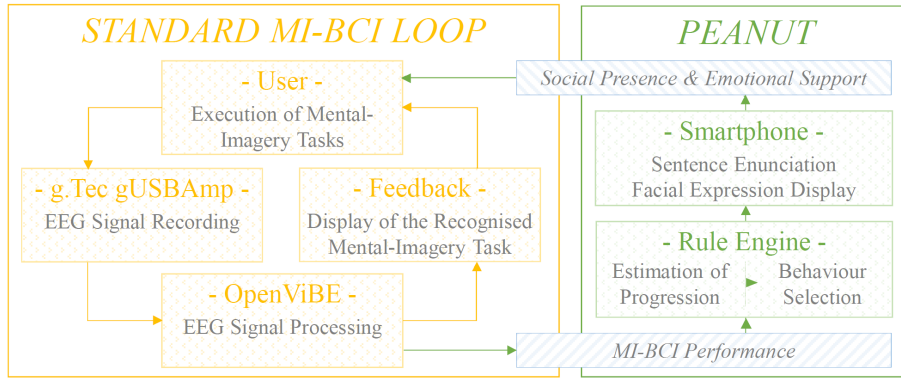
STANDARD MI-BCI LOOP

- User -
Execution of Mental-Imagery Tasks

- g.Tec gUSBAmp -
EEG Signal Recording

- Feedback -
Display of the Recognised Mental-Imagery Task

- OpenViBE -
EEG Signal Processing

PEANUT

Social Presence & Emotional Support

- Smartphone -
Sentence Enunciation
Facial Expression Display

- Rule Engine -
Estimation of Progression
Behaviour Selection

MI-BCI Performance